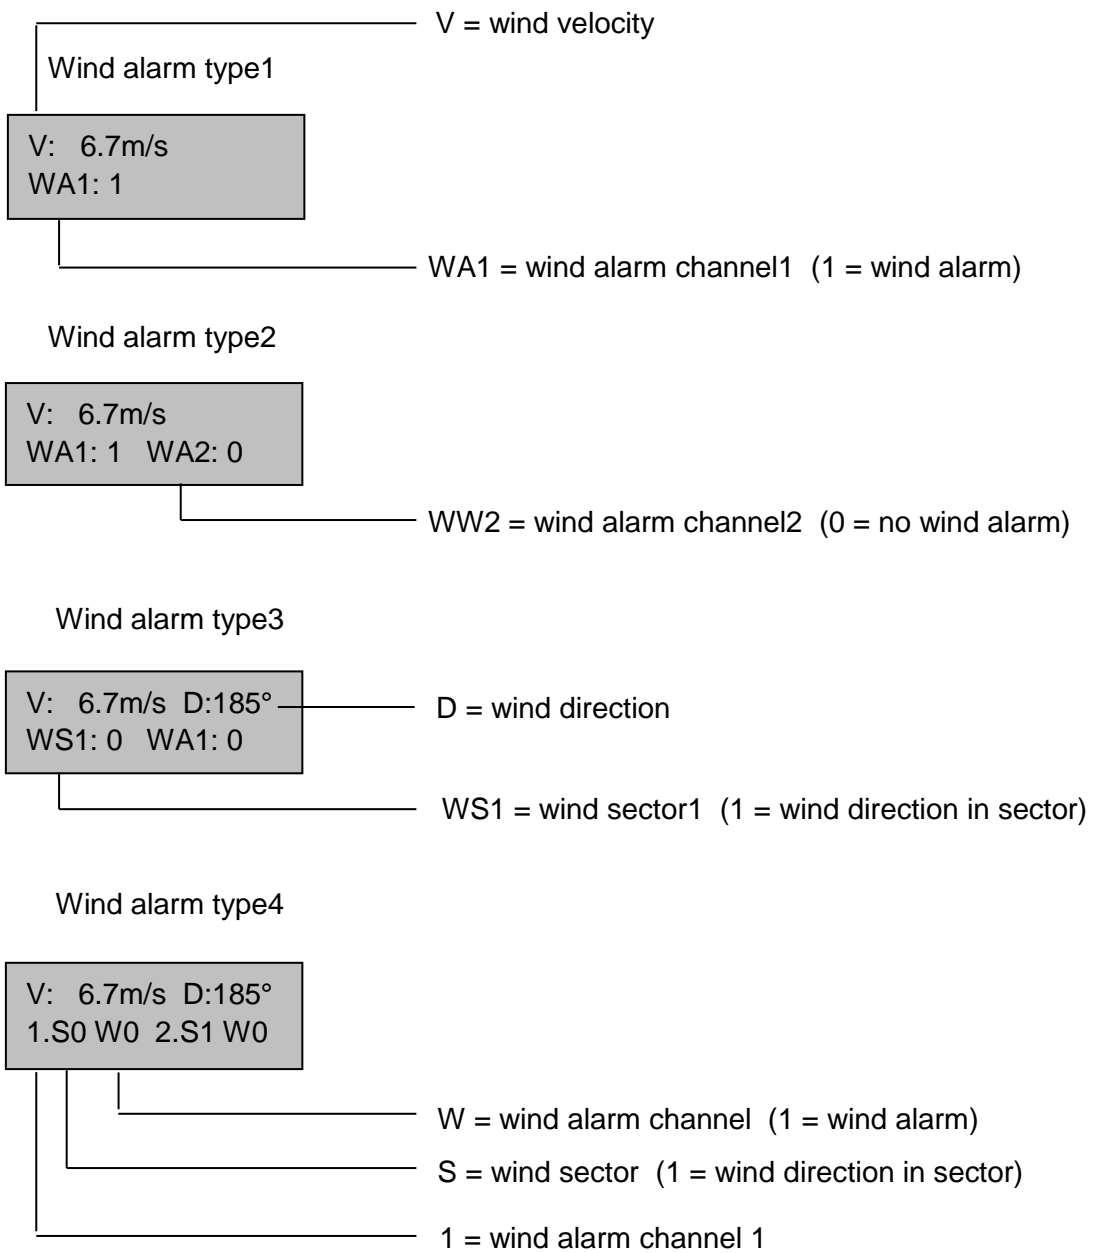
V = wind velocity

Wind alarm type1

V: 6.7m/s
WA1: 1

WA1 = wind alarm channel1 (1 = wind alarm)

Wind alarm type2

V: 6.7m/s
WA1: 1 WA2: 0

WW2 = wind alarm channel2 (0 = no wind alarm)

Wind alarm type3

V: 6.7m/s D:185°
WS1: 0 WA1: 0

D = wind direction

WS1 = wind sector1 (1 = wind direction in sector)

Wind alarm type4

V: 6.7m/s D:185°
1.S0 W0 2.S1 W0

W = wind alarm channel (1 = wind alarm)

S = wind sector (1 = wind direction in sector)

1 = wind alarm channel 1